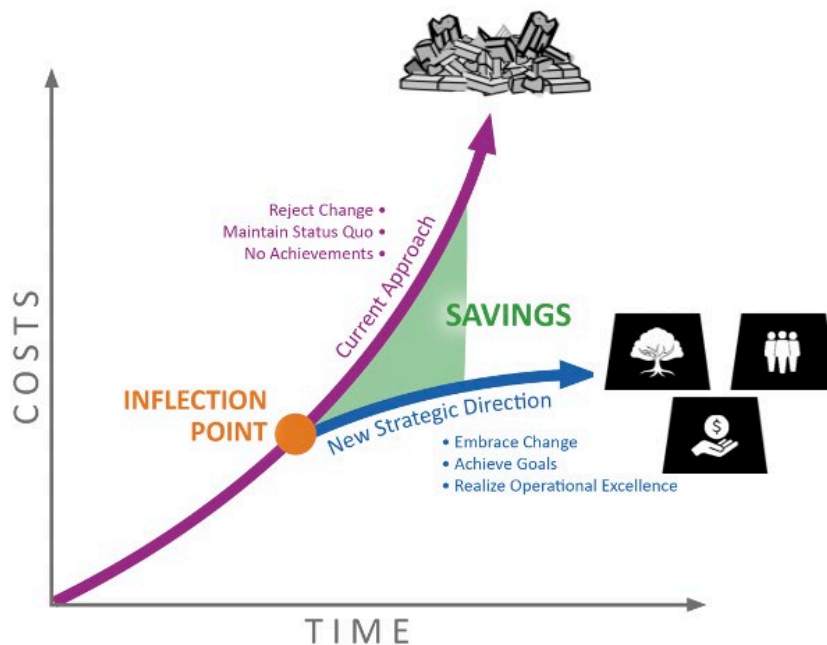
Reject Change •
Maintain Status Quo •
No Achievements •

Current Approach

SAVINGS

COSTS

INFLECTION POINT

New Strategic Direction

• Embrace Change
• Achieve Goals
• Realize Operational Excellence

TIME